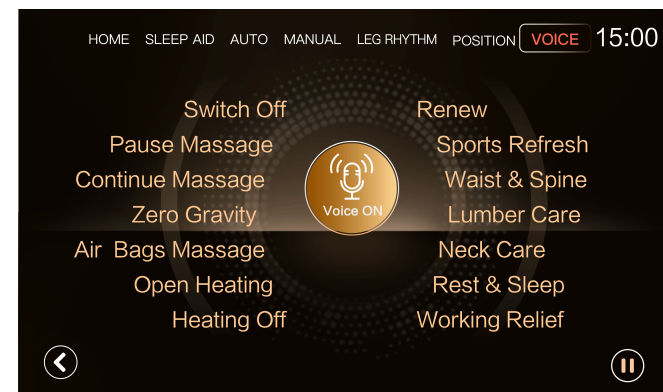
HOME SLEEP AID AUTO MANUAL LEG RHYTHM POSITION VOICE 15:00

Switch Off
Pause Massage
Continue Massage
Zero Gravity
Air Bags Massage
Open Heating
Heating Off

Voice ON

Renew
Sports Refresh
Waist & Spine
Lumber Care
Neck Care
Rest & Sleep
Working Relief